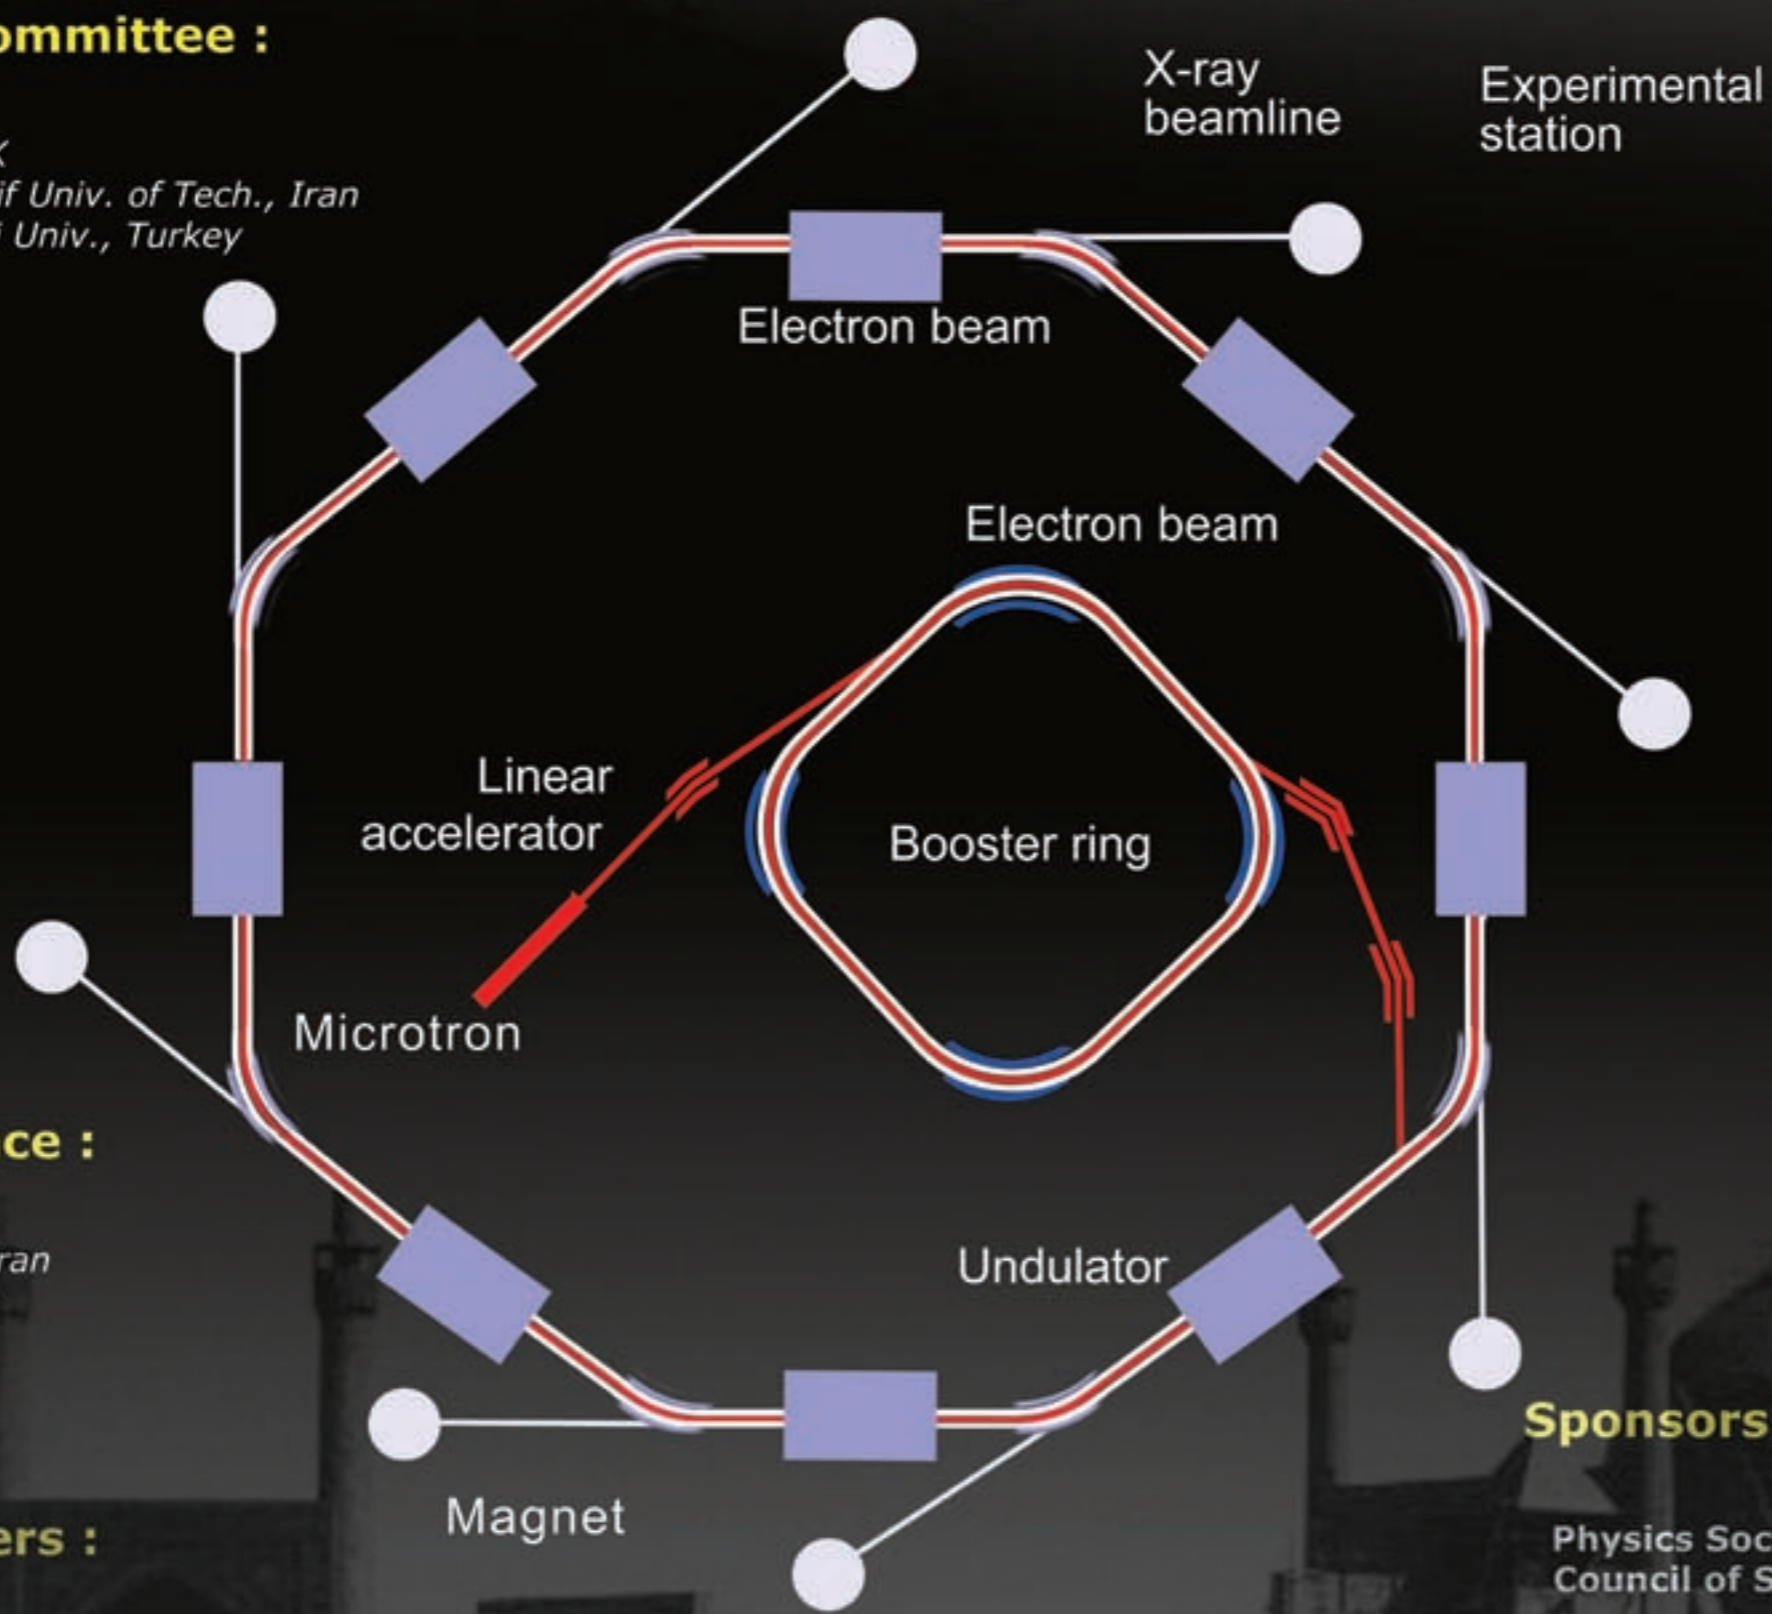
ommittee :

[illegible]
if Univ. of Tech., Iran
i Univ., Turkey

X-ray beamline

Experimental station

Electron beam

Electron beam

Linear accelerator

Booster ring

Microtron

ce :

ran

Undulator

Magnet

ers :

Sponsors

Physics Soc
Council of S